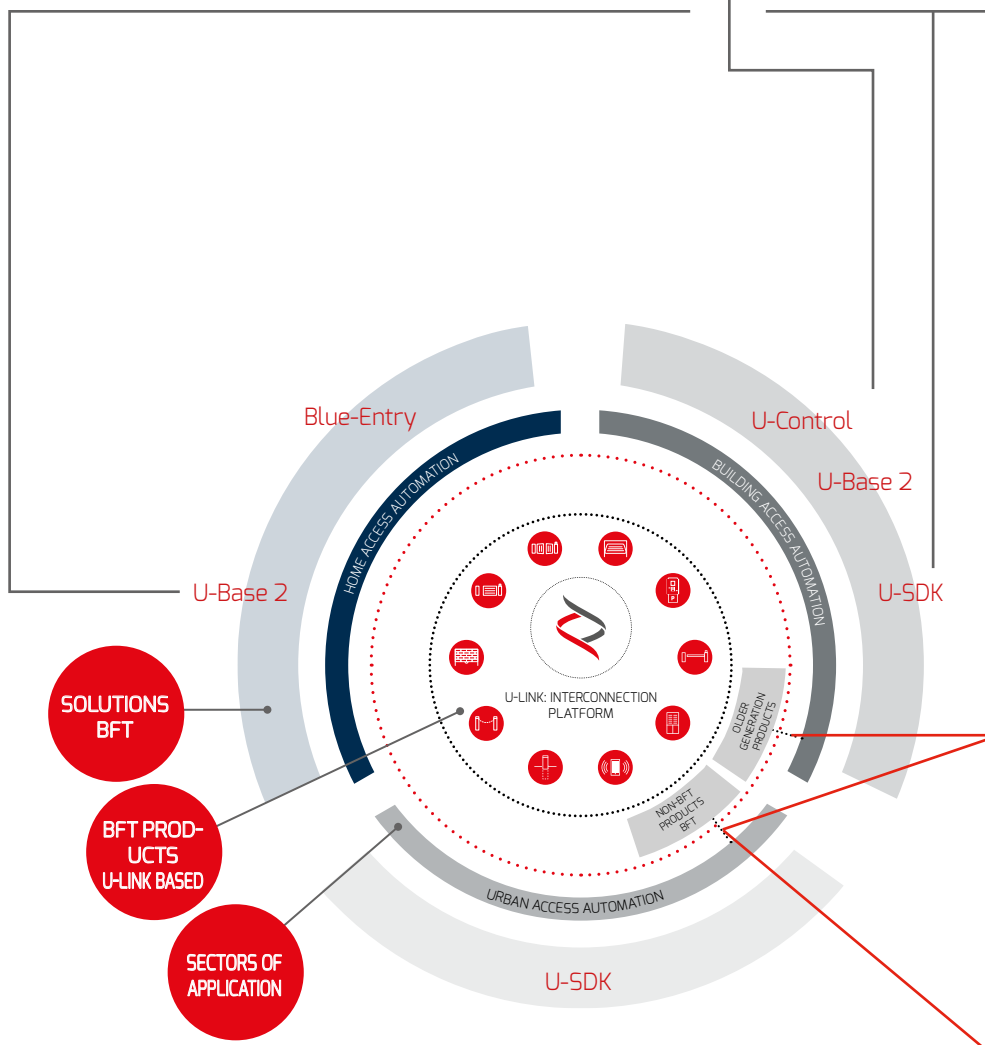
Blue-Entry

U-Control

U-Base 2

U-Base 2

U-SDK

HOME ACCESS AUTOMATION

BUILDING ACCESS AUTOMATION

U-LINK: INTERCONNECTION PLATFORM

OLDER GENERATION PRODUCTS

NON-BFT PRODUCTS BFT

URBAN ACCESS AUTOMATION

SOLUTIONS BFT

BFT PRODUCTS U-LINK BASED

SECTORS OF APPLICATION

U-SDK